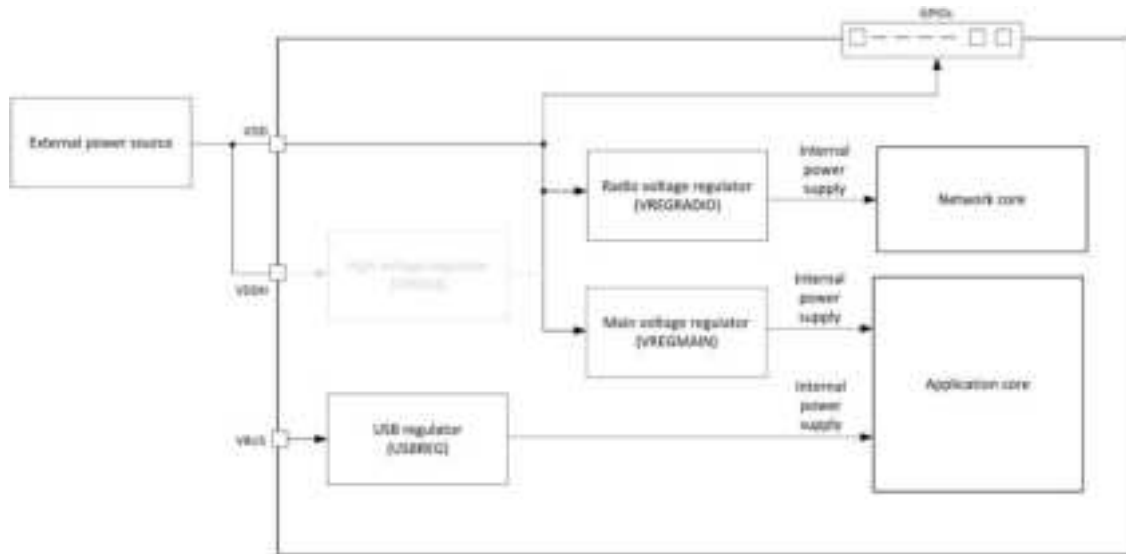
GPIOs

External power source

VDD

VDDH

High voltage regulator (VREGH)

VBUS

Radio voltage regulator (VREGRADIO)

Internal power supply

Network core

Main voltage regulator (VREGMAIN)

Internal power supply

Application core

USB regulator (USBREG)

Internal power supply